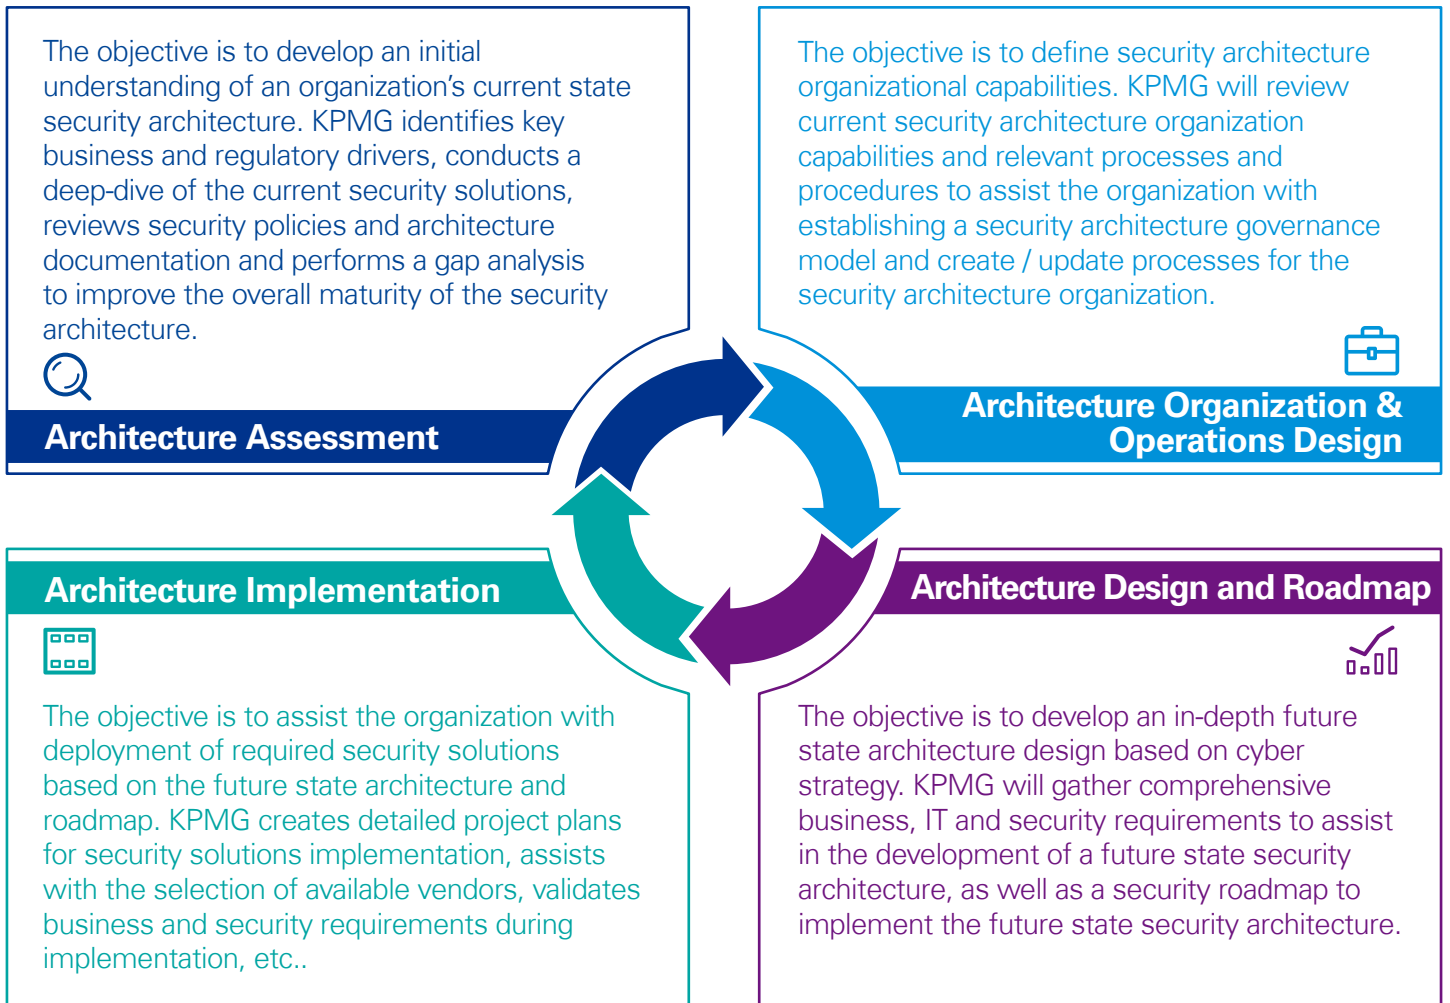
The objective is to develop an initial understanding of an organization's current state security architecture. KPMG identifies key business and regulatory drivers, conducts a deep-dive of the current security solutions, reviews security policies and architecture documentation and performs a gap analysis to improve the overall maturity of the security architecture.

Architecture Assessment

The objective is to define security architecture organizational capabilities. KPMG will review current security architecture organization capabilities and relevant processes and procedures to assist the organization with establishing a security architecture governance model and create / update processes for the security architecture organization.

Architecture Organization & Operations Design

Architecture Implementation

The objective is to assist the organization with deployment of required security solutions based on the future state architecture and roadmap. KPMG creates detailed project plans for security solutions implementation, assists with the selection of available vendors, validates business and security requirements during implementation, etc..

Architecture Design and Roadmap

The objective is to develop an in-depth future state architecture design based on cyber strategy. KPMG will gather comprehensive business, IT and security requirements to assist in the development of a future state security architecture, as well as a security roadmap to implement the future state security architecture.